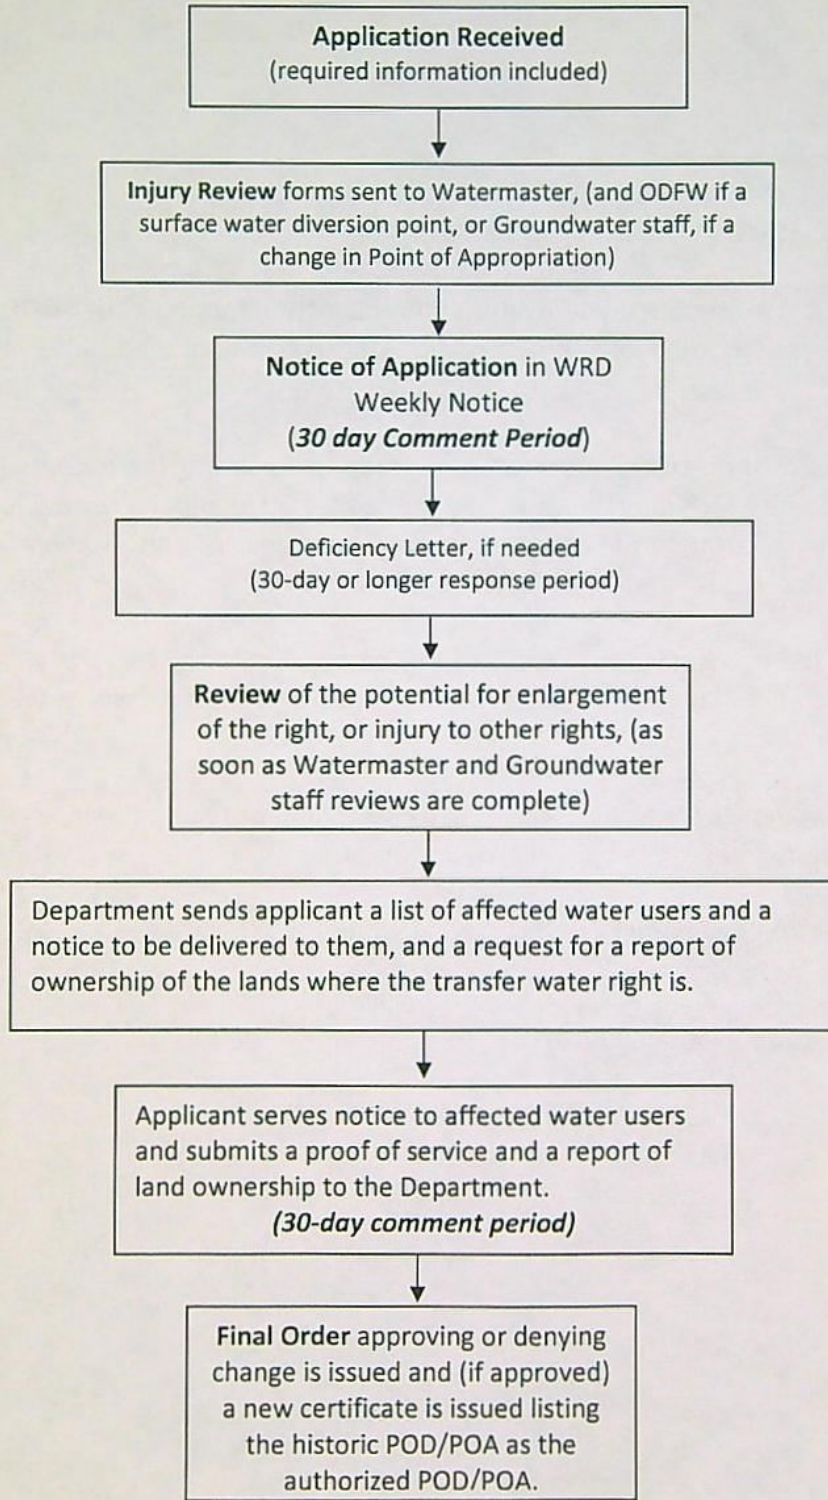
**Application Received**
(required information included)

**Injury Review** forms sent to Watermaster, (and ODFW if a surface water diversion point, or Groundwater staff, if a change in Point of Appropriation)

**Notice of Application** in WRD Weekly Notice
(***30 day Comment Period***)

Deficiency Letter, if needed
(30-day or longer response period)

**Review** of the potential for enlargement of the right, or injury to other rights, (as soon as Watermaster and Groundwater staff reviews are complete)

Department sends applicant a list of affected water users and a notice to be delivered to them, and a request for a report of ownership of the lands where the transfer water right is.

Applicant serves notice to affected water users and submits a proof of service and a report of land ownership to the Department.
***(30-day comment period)***

**Final Order** approving or denying change is issued and (if approved) a new certificate is issued listing the historic POD/POA as the authorized POD/POA.